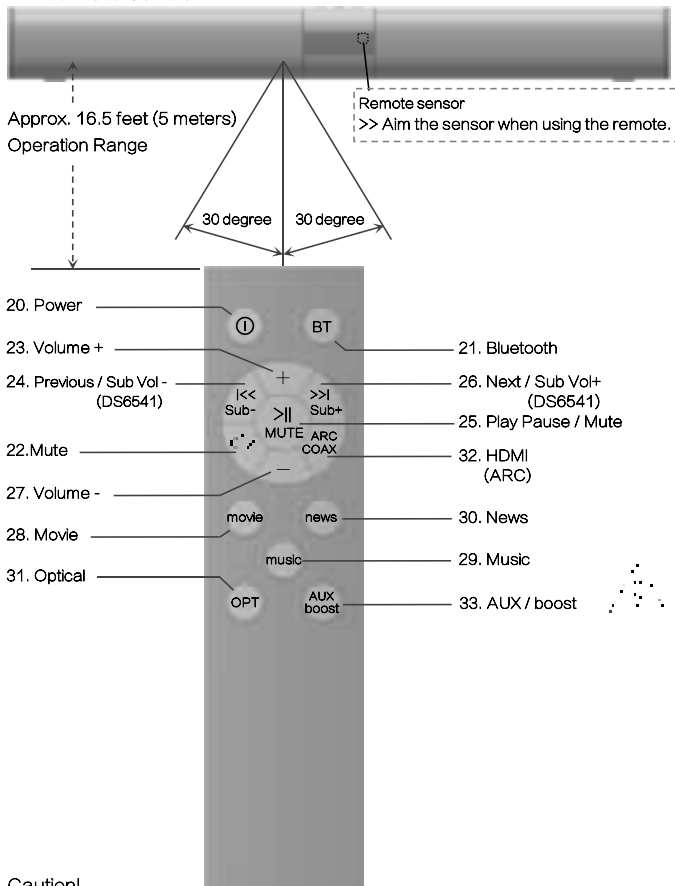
Remote sensor
>> Aim the sensor when using the remote.

Approx. 16.5 feet (5 meters)
Operation Range

30 degree
30 degree

20. Power
23. Volume +
24. Previous / Sub Vol - (DS6541)
22.Mute
27. Volume -
28. Movie
31. Optical

BT
+
|<< Sub-
>>| Sub+
>|| MUTE
ARC COAX
—
movie
news
music
OPT
AUX boost

21. Bluetooth
26. Next / Sub Vol+ (DS6541)
25. Play Pause / Mute
32. HDMI (ARC)
30. News
29. Music
33. AUX / boost

Caution!